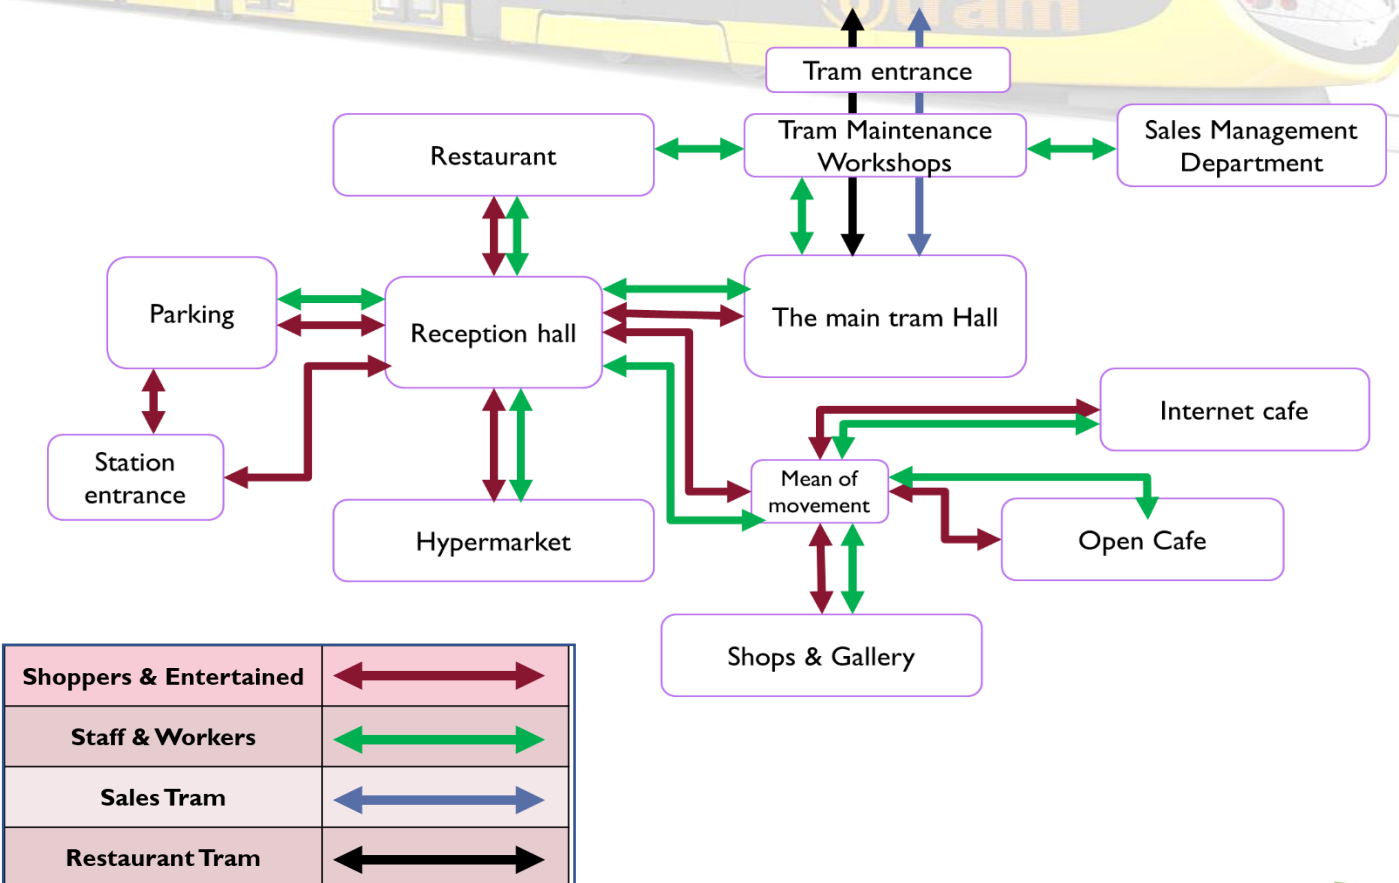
Tram entrance

Restaurant

Tram Maintenance Workshops

Sales Management Department

Parking

Reception hall

The main tram Hall

Internet cafe

Station entrance

Mean of movement

Open Cafe

Hypermarket

Shops & Gallery

| Shoppers & Entertained | |
|---|---|
| Staff & Workers | |
| Sales Tram | |
| Restaurant Tram | |